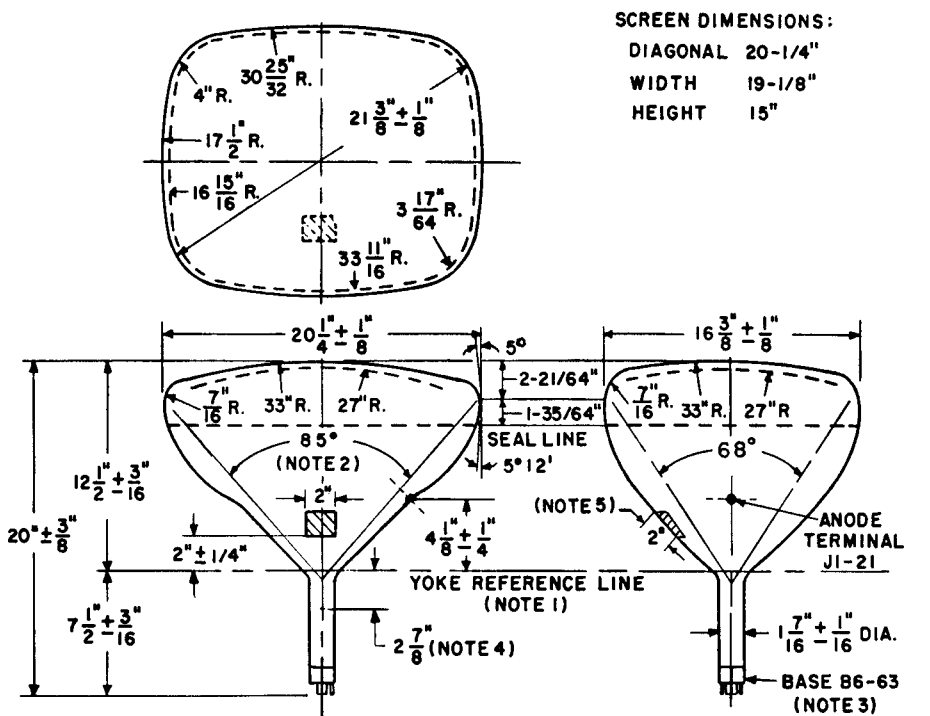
SCREEN DIMENSIONS:
DIAGONAL 20-1/4"
WIDTH 19-1/8"
HEIGHT 15"

4" R.
$30\frac{25}{32}$ R.
$21\frac{3}{8}"\pm\frac{1}{8}"$
$17\frac{1}{2}"$ R.
$16\frac{15}{16}$ R.
$3\frac{17}{64}$ R.
$33\frac{11}{16}$ R.

$20\frac{1}{4}"\pm\frac{1}{8}"$
5°
2-21/64"
1-35/64"
$\frac{7}{16}"$ R.
33" R.
27" R.
SEAL LINE
85°
(NOTE 2)
5° 12'
2"
$4\frac{1}{8}"\pm\frac{1}{4}"$
$12\frac{1}{2}"\pm\frac{3}{16}"$
$20"\pm\frac{3}{8}"$
2" ± 1/4"
YOKE REFERENCE LINE
(NOTE 1)
$7\frac{1}{2}"\pm\frac{3}{16}"$
$2\frac{7}{8}"$ (NOTE 4)

$16\frac{3}{8}"\pm\frac{1}{8}"$
$\frac{7}{16}"$ R.
33" R.
27" R
68°
(NOTE 5)
2"
ANODE TERMINAL J1-21
$1\frac{7}{16}"\pm\frac{1}{16}"$ DIA.
BASE B6-63
(NOTE 3)